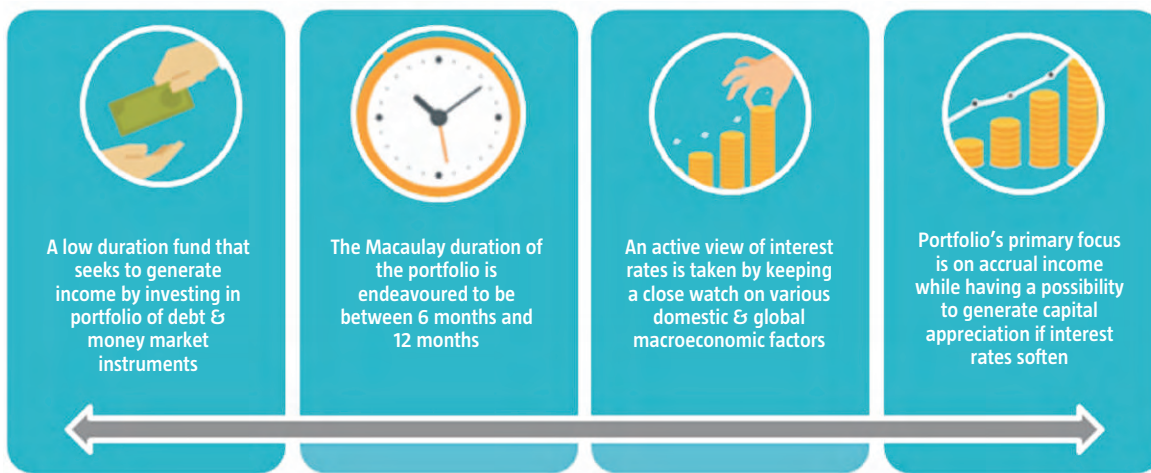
A low duration fund that seeks to generate income by investing in portfolio of debt & money market instruments

The Macaulay duration of the portfolio is endeavoured to be between 6 months and 12 months

An active view of interest rates is taken by keeping a close watch on various domestic & global macroeconomic factors

Portfolio's primary focus is on accrual income while having a possibility to generate capital appreciation if interest rates soften